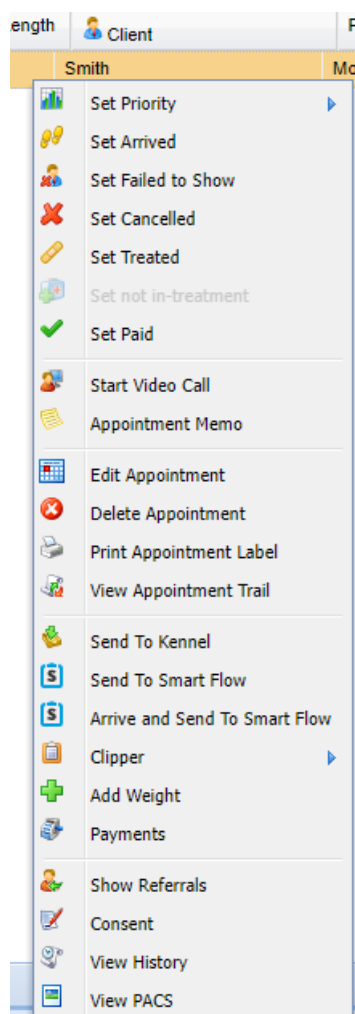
ength | Client | F
Smith | Mo

Set Priority
Set Arrived
Set Failed to Show
Set Cancelled
Set Treated
Set not in-treatment
Set Paid

Start Video Call
Appointment Memo

Edit Appointment
Delete Appointment
Print Appointment Label
View Appointment Trail

Send To Kennel
Send To Smart Flow
Arrive and Send To Smart Flow
Clipper
Add Weight
Payments

Show Referrals
Consent
View History
View PACS